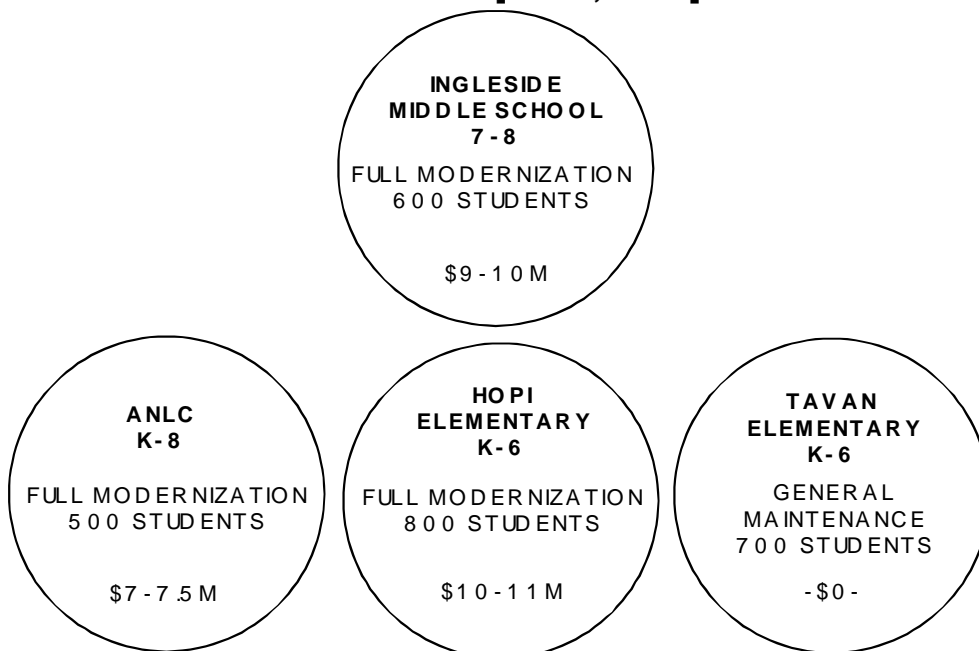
INGLESIDE MIDDLE SCHOOL
7 - 8

FULL MODERNIZATION
600 STUDENTS

$9 - 10M

ANLC
K- 8

FULL MODERNIZATION
500 STUDENTS

$7 - 7.5M

HOPI ELEMENTARY
K- 6

FULL MODERNIZATION
800 STUDENTS

$10 - 11M

TAVAN ELEMENTARY
K- 6

GENERAL MAINTENANCE
700 STUDENTS

- $0 -